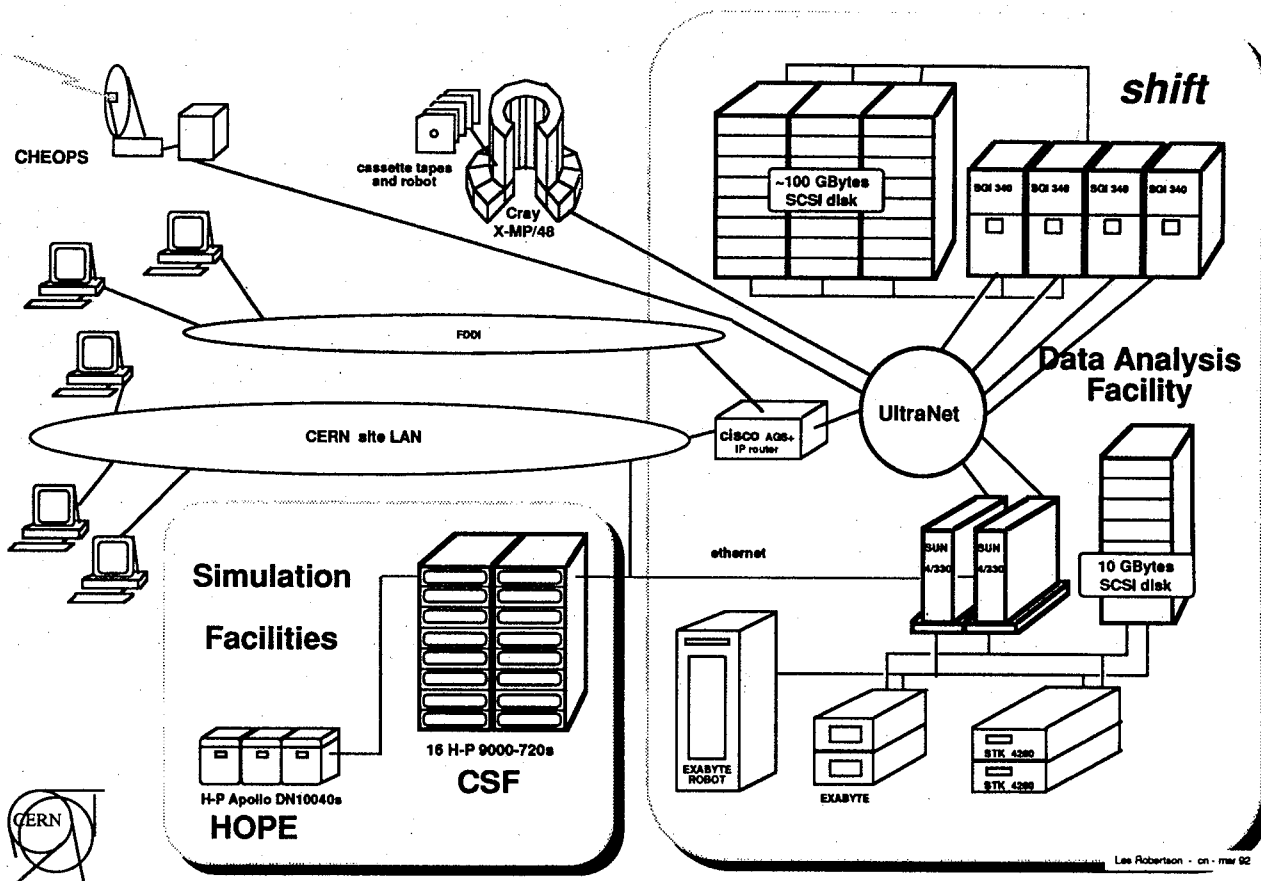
CHEOPS

cassette tapes and robot

Cray X-MP/48

shift

~100 GBytes SCSI disk

SGI 340

SGI 340

SGI 340

SGI 340

FDDI

Data Analysis Facility

CERN site LAN

cisco AGS+ IP router

UltraNet

ethernet

SUN 4/330

SUN 4/330

10 GBytes SCSI disk

Simulation Facilities

16 H-P 9000-720s

CSF

H-P Apollo DN10040s

HOPE

EXABYTE ROBOT

EXABYTE

STK 4280

STK 4280

CERN

Les Robertson - cn - mar 92